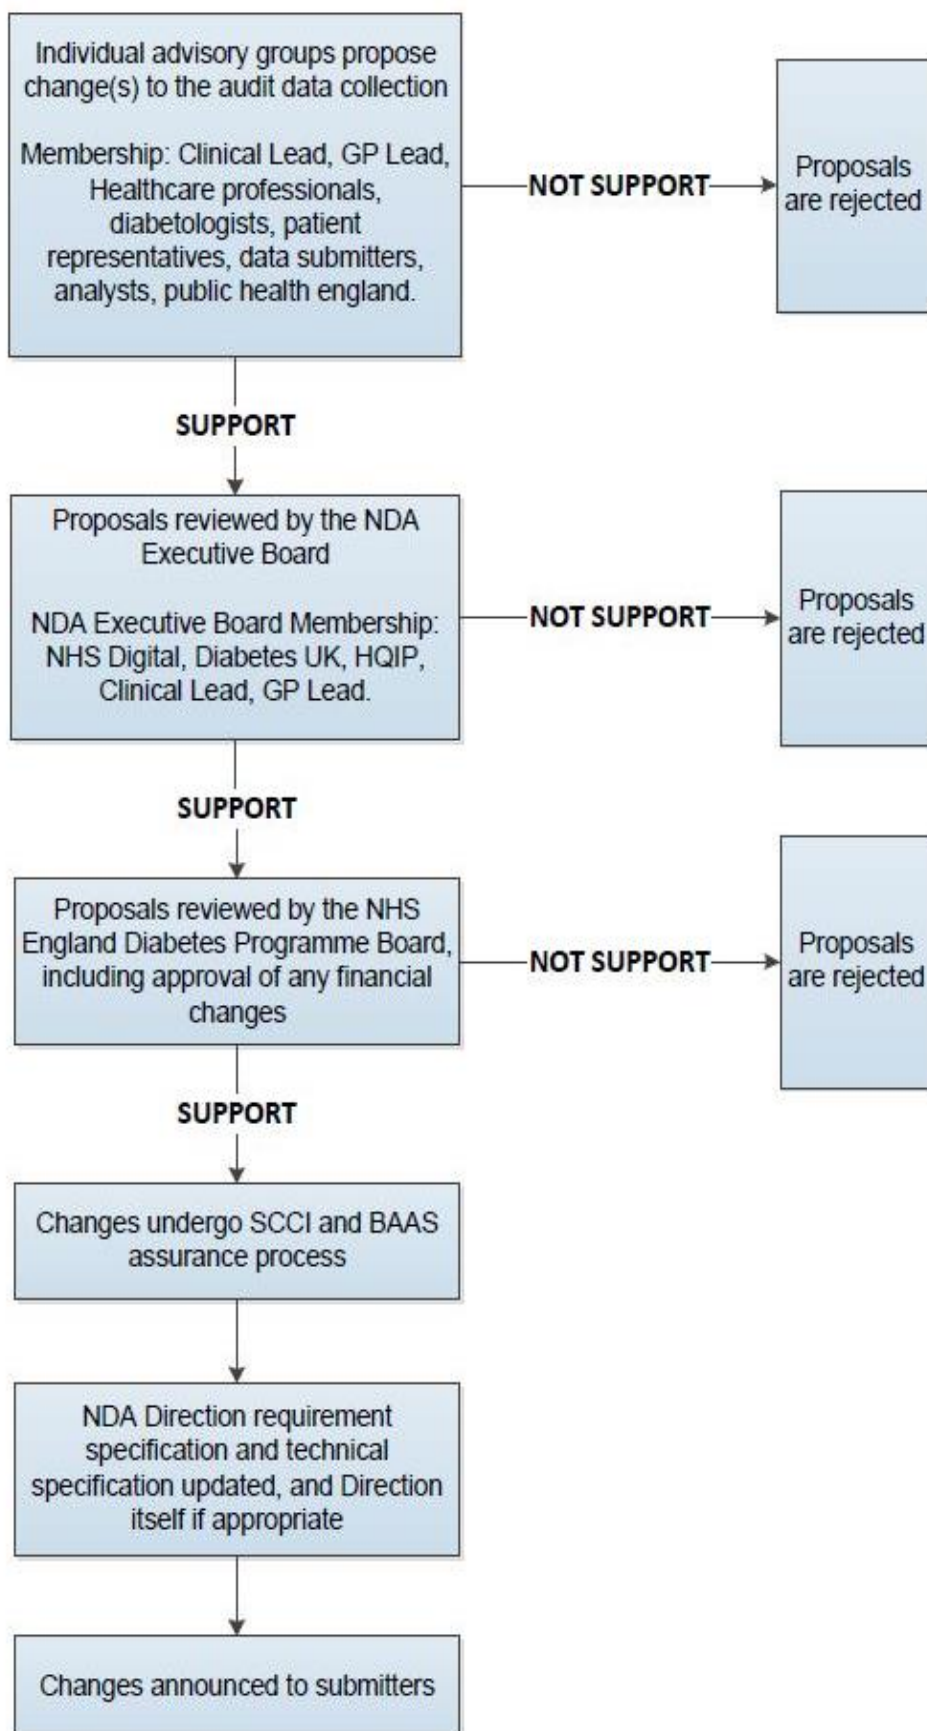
Individual advisory groups propose change(s) to the audit data collection

Membership: Clinical Lead, GP Lead, Healthcare professionals, diabetologists, patient representatives, data submitters, analysts, public health england.

NOT SUPPORT

Proposals are rejected

SUPPORT

Proposals reviewed by the NDA Executive Board

NDA Executive Board Membership: NHS Digital, Diabetes UK, HQIP, Clinical Lead, GP Lead.

NOT SUPPORT

Proposals are rejected

SUPPORT

Proposals reviewed by the NHS England Diabetes Programme Board, including approval of any financial changes

NOT SUPPORT

Proposals are rejected

SUPPORT

Changes undergo SCCI and BAAS assurance process

NDA Direction requirement specification and technical specification updated, and Direction itself if appropriate

Changes announced to submitters